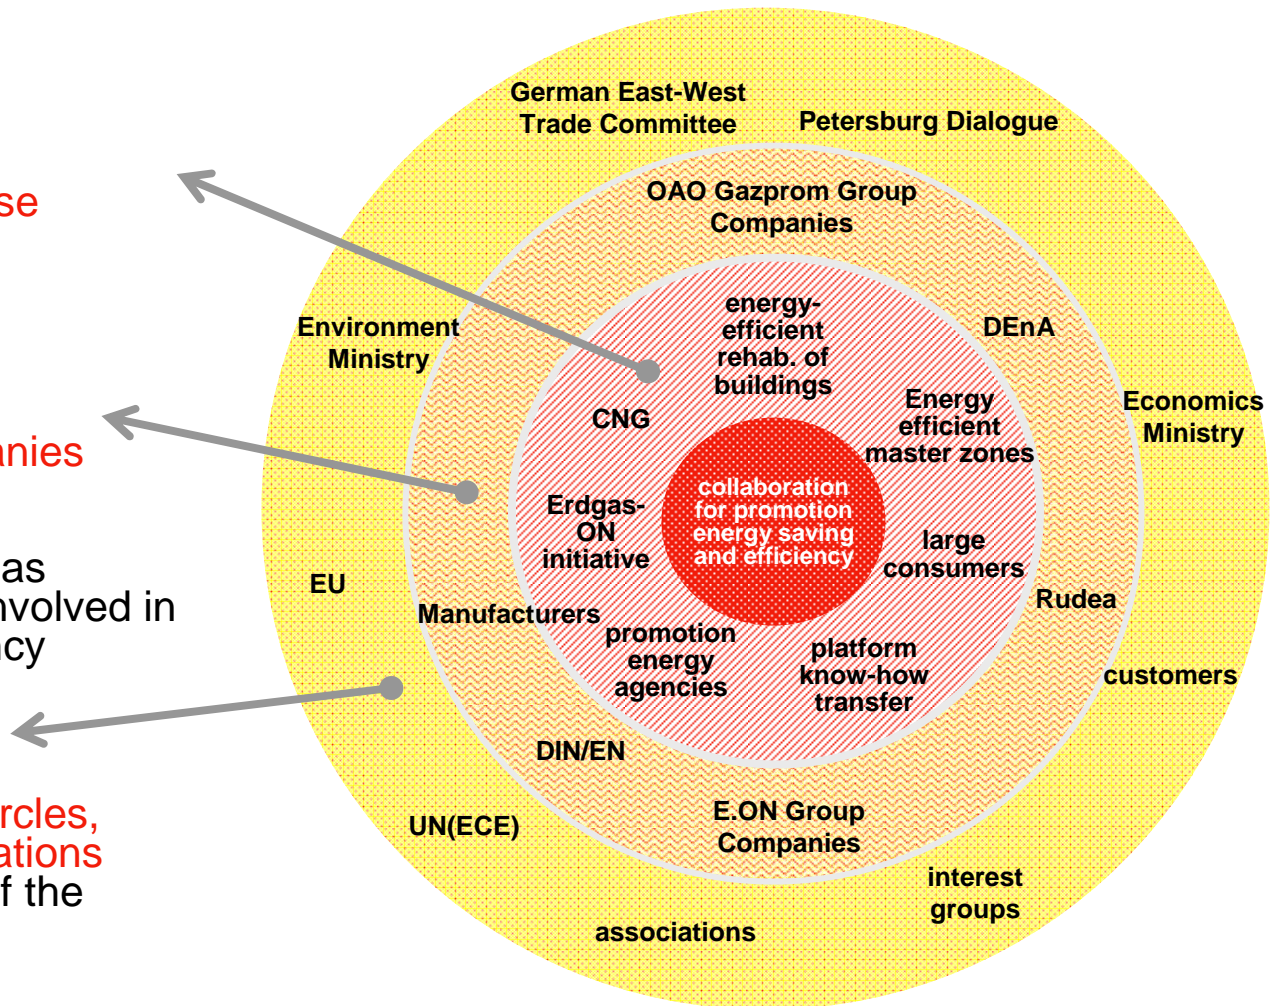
se

nies

as
nvolved in
cy

rcles,
ations
f the

German East-West Trade Committee

Petersburg Dialogue

OAO Gazprom Group Companies

Environment Ministry

DEnA

Economics Ministry

energy-efficient rehab. of buildings

CNG

Energy efficient master zones

collaboration for promotion energy saving and efficiency

Erdgas-ON initiative

large consumers

EU

Rudea

Manufacturers

promotion energy agencies

platform know-how transfer

customers

DIN/EN

E.ON Group Companies

UN(ECE)

interest groups

associations